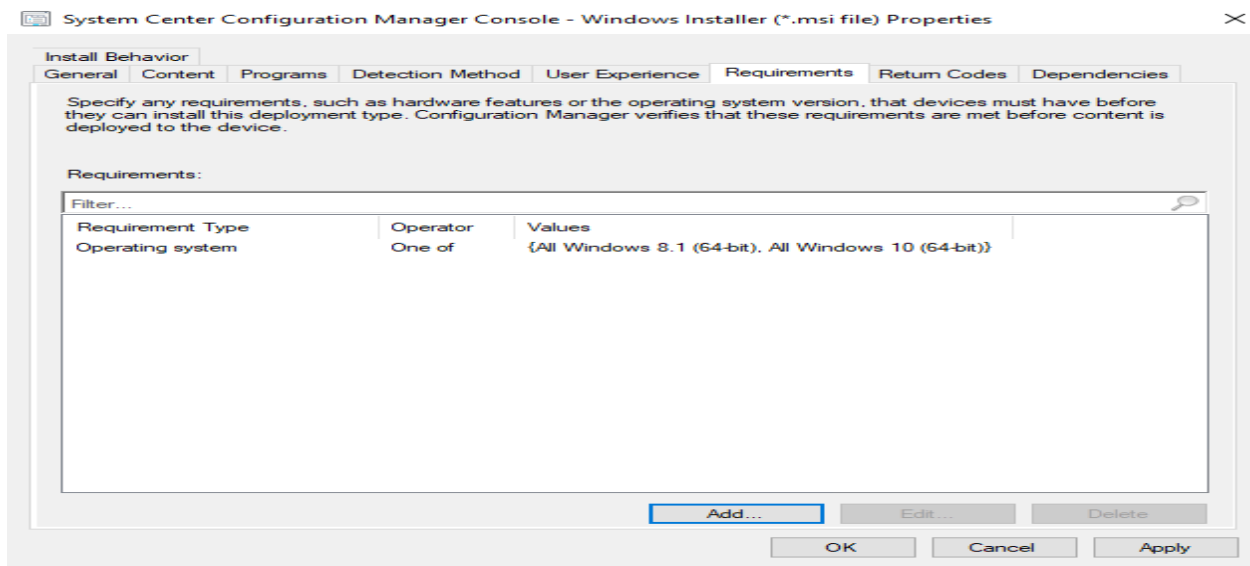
System Center Configuration Manager Console - Windows Installer (*.msi file) Properties

Install Behavior
General | Content | Programs | Detection Method | User Experience | Requirements | Return Codes | Dependencies

Specify any requirements, such as hardware features or the operating system version, that devices must have before they can install this deployment type. Configuration Manager verifies that these requirements are met before content is deployed to the device.

Requirements:

Filter...

| Requirement Type | Operator | Values |
|---|---|---|
| Operating system | One of | {All Windows 8.1 (64-bit), All Windows 10 (64-bit)} |

Add... Edit... Delete

OK Cancel Apply